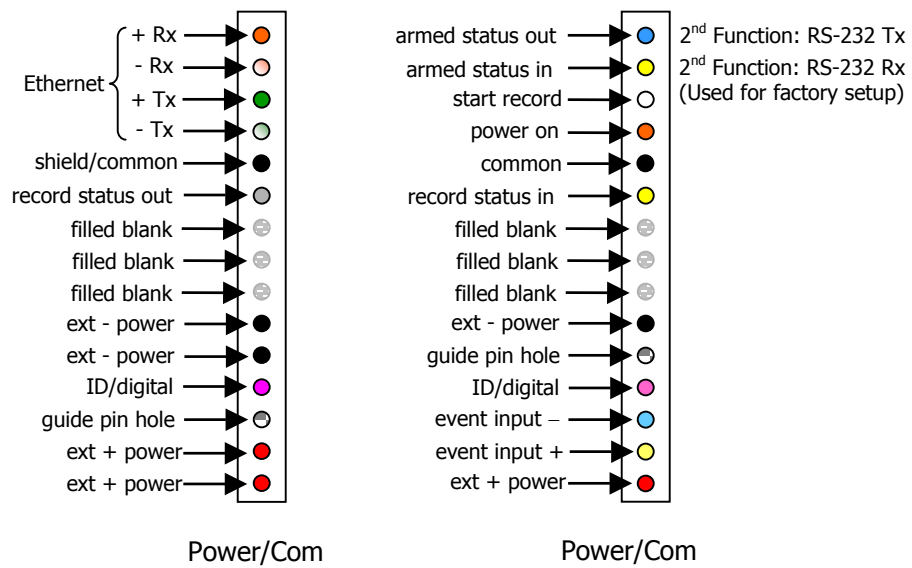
Ethernet
+ Rx
- Rx
+ Tx
- Tx
shield/common
record status out
filled blank
filled blank
filled blank
ext - power
ext - power
ID/digital
guide pin hole
ext + power
ext + power

Power/Com

armed status out
armed status in
start record
power on
common
record status in
filled blank
filled blank
filled blank
ext - power
guide pin hole
ID/digital
event input –
event input +
ext + power

2$^{nd}$ Function: RS-232 Tx
2$^{nd}$ Function: RS-232 Rx
(Used for factory setup)

Power/Com